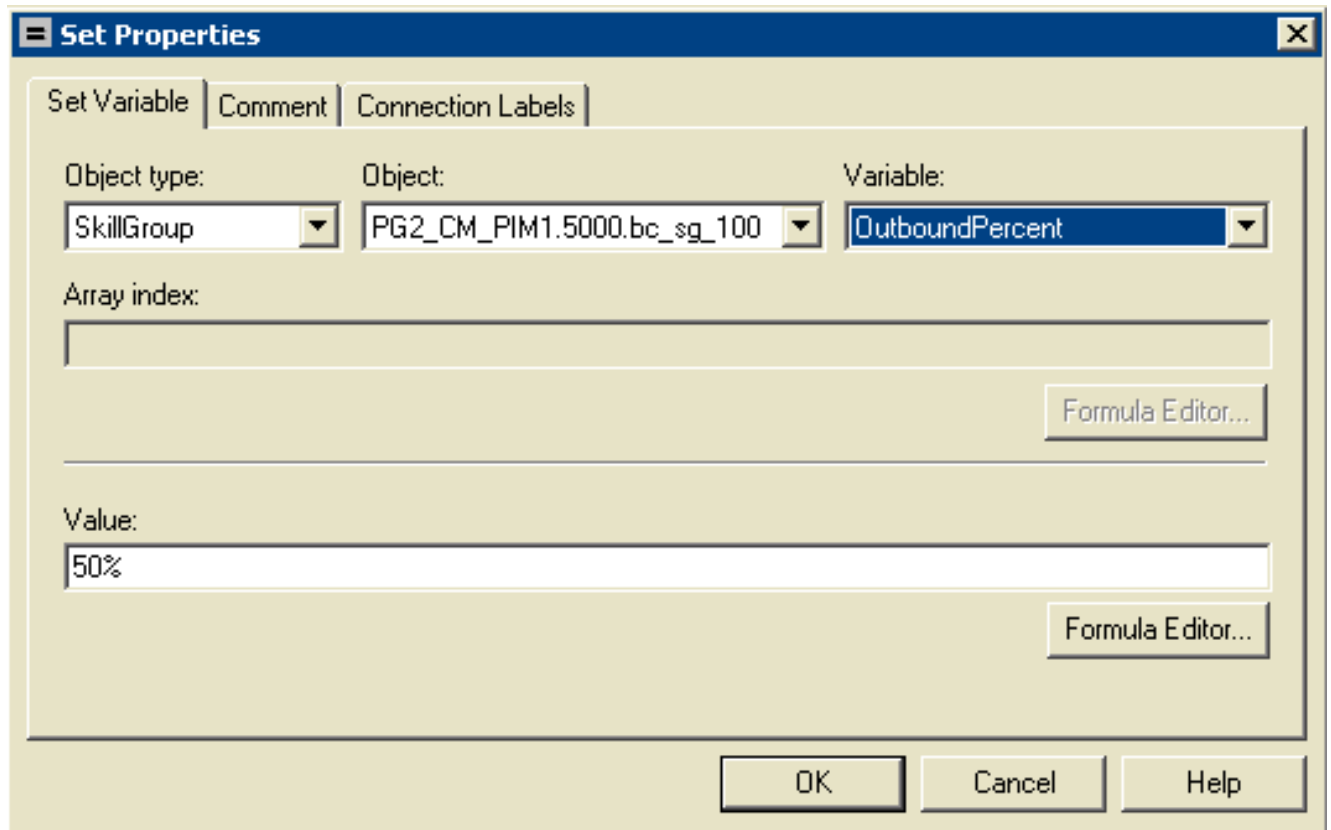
Set Properties

Set Variable | Comment | Connection Labels

Object type:
SkillGroup

Object:
PG2_CM_PIM1.5000.bc_sg_100

Variable:
OutboundPercent

Array index:

Formula Editor...

Value:
50%

Formula Editor...

OK
Cancel
Help